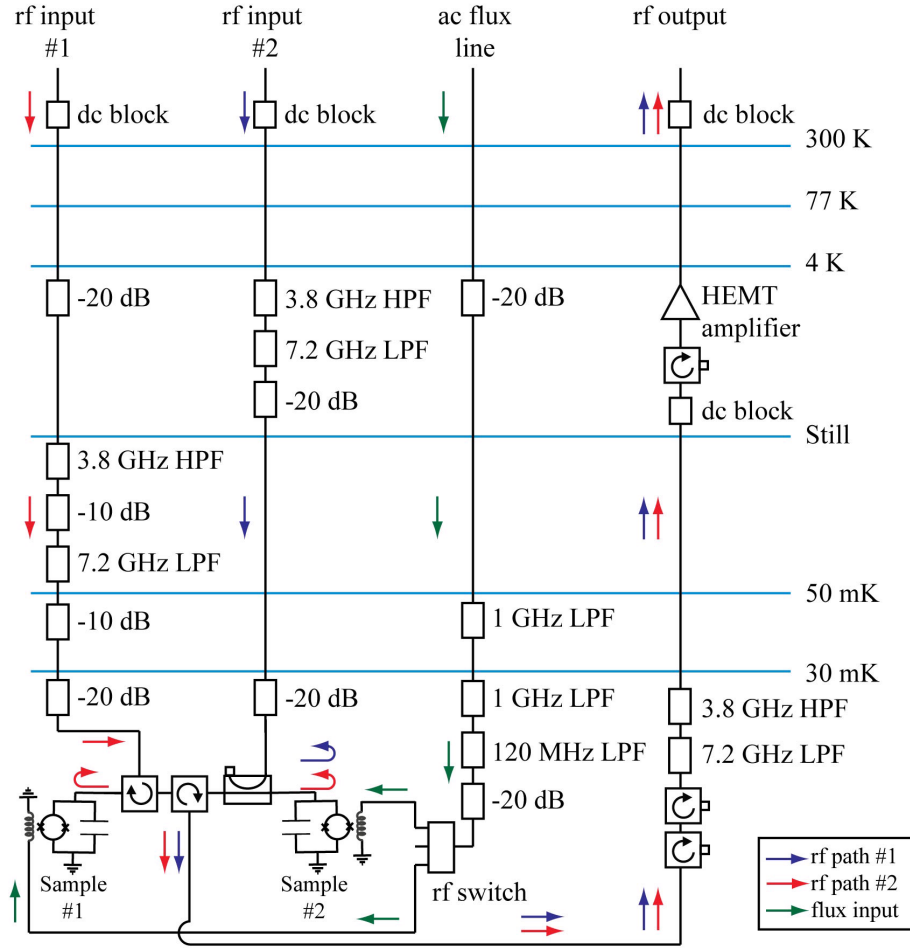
rf input #1
rf input #2
ac flux line
rf output

dc block
dc block
dc block
300 K
77 K
4 K

-20 dB
3.8 GHz HPF
7.2 GHz LPF
-20 dB
-20 dB
HEMT amplifier
dc block
Still

3.8 GHz HPF
-10 dB
7.2 GHz LPF
50 mK

-10 dB
1 GHz LPF
30 mK

-20 dB
-20 dB
1 GHz LPF
120 MHz LPF
-20 dB
3.8 GHz HPF
7.2 GHz LPF

Sample #1
Sample #2
rf switch

rf path #1
rf path #2
flux input